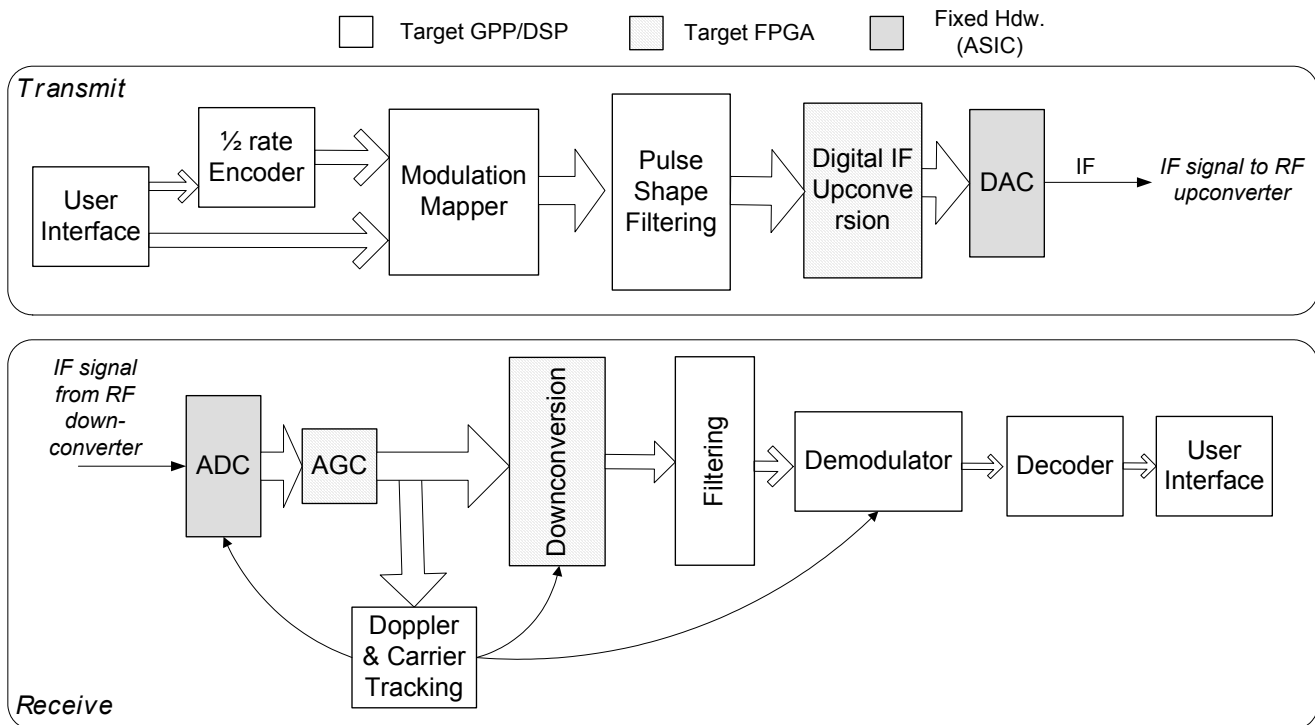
Target GPP/DSP
Target FPGA
Fixed Hdw. (ASIC)

Transmit

User Interface

½ rate Encoder

Modulation Mapper

Pulse Shape Filtering

Digital IF Upconve rsion

DAC

IF

IF signal to RF upconverter

IF signal from RF down-converter

ADC

AGC

Downconversion

Filtering

Demodulator

Decoder

User Interface

Doppler & Carrier Tracking

Receive